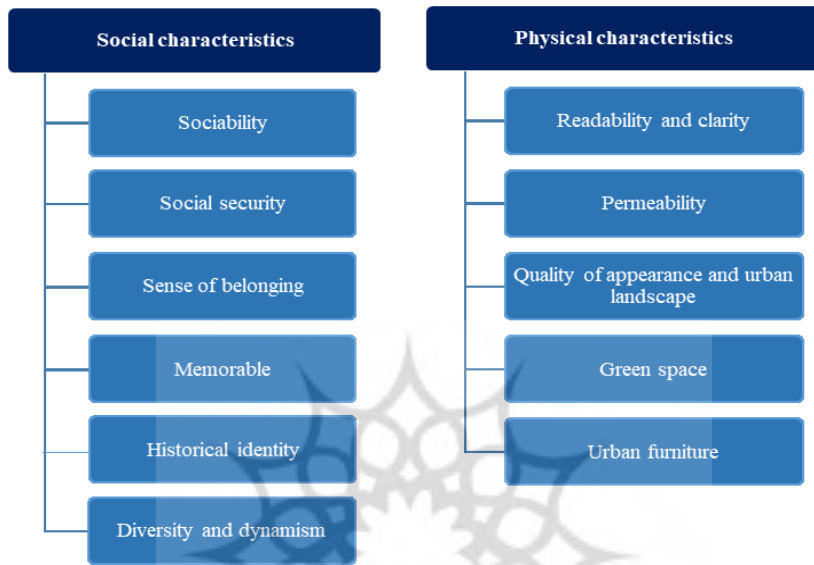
Social characteristics

Sociability

Social security

Sense of belonging

Memorable

Historical identity

Diversity and dynamism

Physical characteristics

Readability and clarity

Permeability

Quality of appearance and urban landscape

Green space

Urban furniture